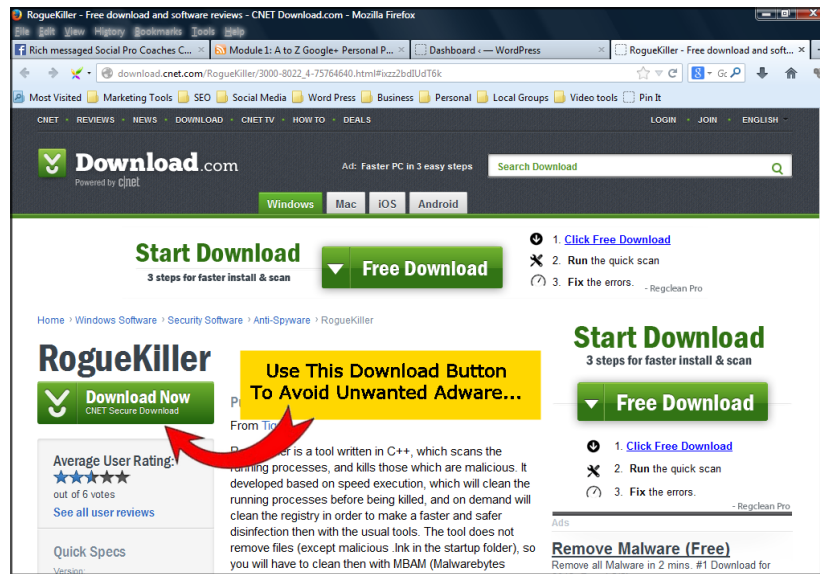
RogueKiller - Free download and software reviews - CNET Download.com - Mozilla Firefox

File Edit View History Bookmarks Tools Help

Rich messaged Social Pro Coaches C... | Module 1: A to Z Google+ Personal P... | Dashboard ‹ — WordPress | RogueKiller - Free download and soft... ×

download.cnet.com/RogueKiller/3000-8022_4-75764640.html#ixzz2bdlUdT6k

Most Visited | Marketing Tools | SEO | Social Media | Word Press | Business | Personal | Local Groups | Video tools | Pin It

CNET | REVIEWS | NEWS | DOWNLOAD | CNET TV | HOW TO | DEALS | LOGIN | JOIN | ENGLISH

Download.com
Powered by cnet

Ad: Faster PC in 3 easy steps

Search Download

Windows | Mac | iOS | Android

Start Download
3 steps for faster install & scan

Free Download

1. Click Free Download
2. Run the quick scan
3. Fix the errors.
- Regclean Pro

Home › Windows Software › Security Software › Anti-Spyware › RogueKiller

RogueKiller

Download Now
CNET Secure Download

Use This Download Button To Avoid Unwanted Adware...

Pr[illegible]

From Tig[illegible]

R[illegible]er is a tool written in C++, which scans the running processes, and kills those which are malicious. It developed based on speed execution, which will clean the running processes before being killed, and on demand will clean the registry in order to make a faster and safer disinfection then with the usual tools. The tool does not remove files (except malicious .lnk in the startup folder), so you will have to clean then with MBAM (Malwarebytes

Average User Rating:
out of 6 votes
See all user reviews

Quick Specs
Version:

Start Download
3 steps for faster install & scan

Free Download

1. Click Free Download
2. Run the quick scan
3. Fix the errors.
- Regclean Pro

Ads

Remove Malware (Free)
Remove all Malware in 2 mins. #1 Download for